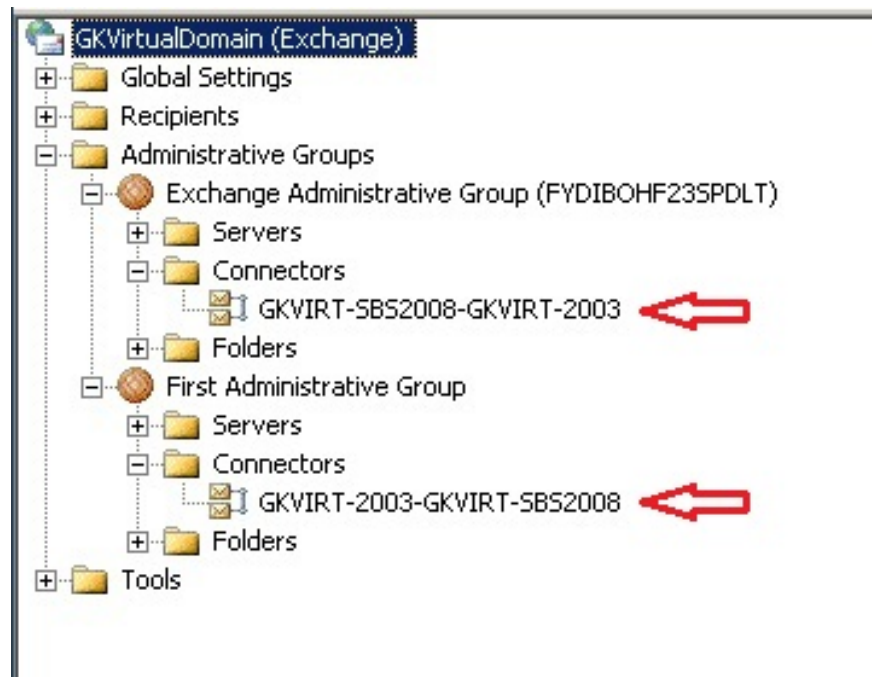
GKVirtualDomain (Exchange)
Global Settings
Recipients
Administrative Groups
Exchange Administrative Group (FYDIBOHF23SPDLT)
Servers
Connectors
GKVIRT-SBS2008-GKVIRT-2003
Folders
First Administrative Group
Servers
Connectors
GKVIRT-2003-GKVIRT-SBS2008
Folders
Tools